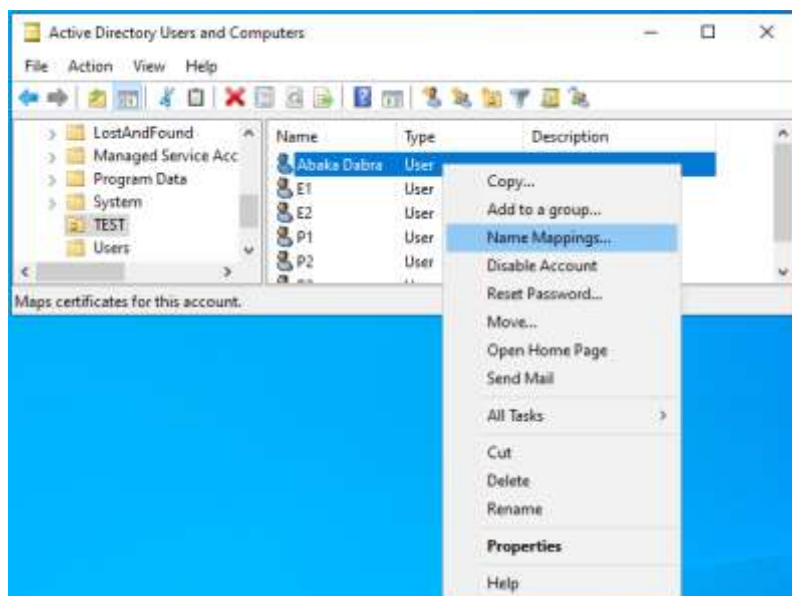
Active Directory Users and Computers

File Action View Help

LostAndFound
Managed Service Acc
Program Data
System
TEST
Users

| Name | Type | Description |
|---|---|---|
| Abaka Dabra | User | |
| E1 | User | |
| E2 | User | |
| P1 | User | |
| P2 | User | |

Copy...
Add to a group...
Name Mappings...
Disable Account
Reset Password...
Move...
Open Home Page
Send Mail
All Tasks
Cut
Delete
Rename
Properties
Help

Maps certificates for this account.